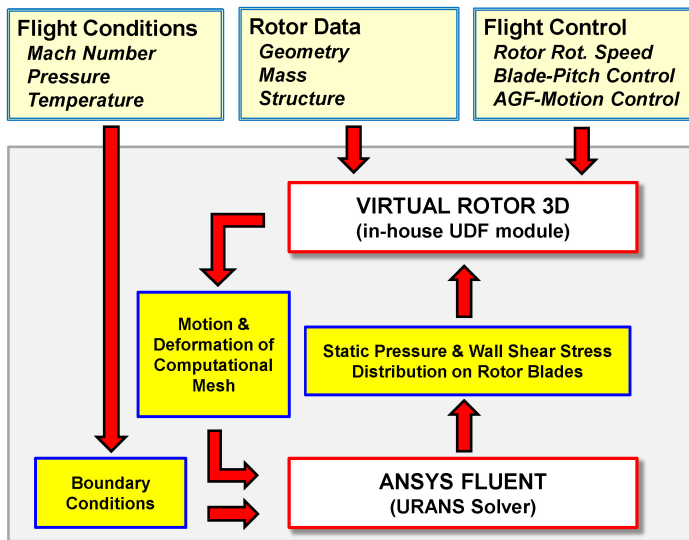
Flight Conditions
Mach Number
Pressure
Temperature

Rotor Data
Geometry
Mass
Structure

Flight Control
Rotor Rot. Speed
Blade-Pitch Control
AGF-Motion Control

VIRTUAL ROTOR 3D
(in-house UDF module)

Motion & Deformation of Computational Mesh

Static Pressure & Wall Shear Stress Distribution on Rotor Blades

Boundary Conditions

ANSYS FLUENT
(URANS Solver)